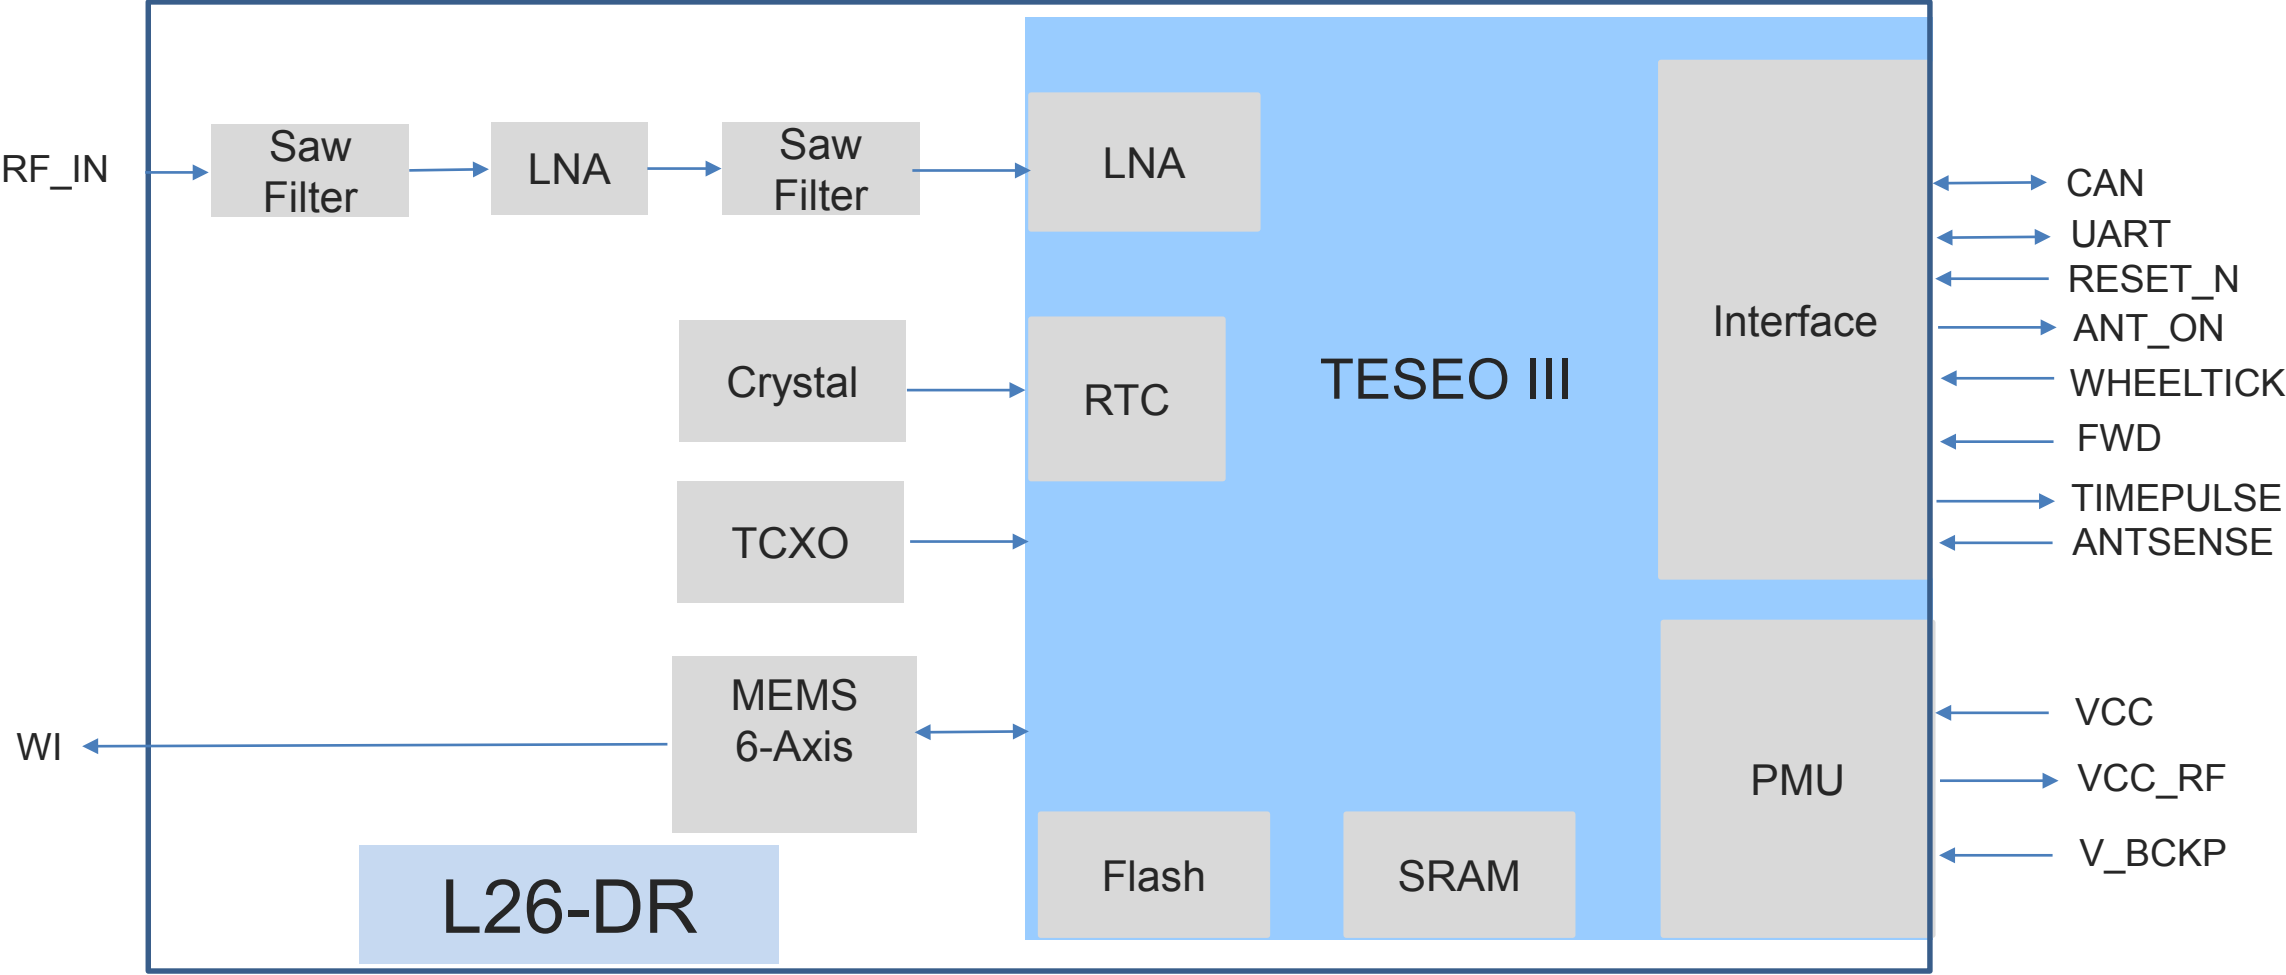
RF_IN

Saw Filter

LNA

Saw Filter

LNA

Interface

CAN

UART

RESET_N

ANT_ON

WHEELTICK

FWD

TIMEPULSE

ANTSENSE

Crystal

RTC

TESEO III

TCXO

MEMS 6-Axis

WI

PMU

VCC

VCC_RF

V_BCKP

Flash

SRAM

L26-DR